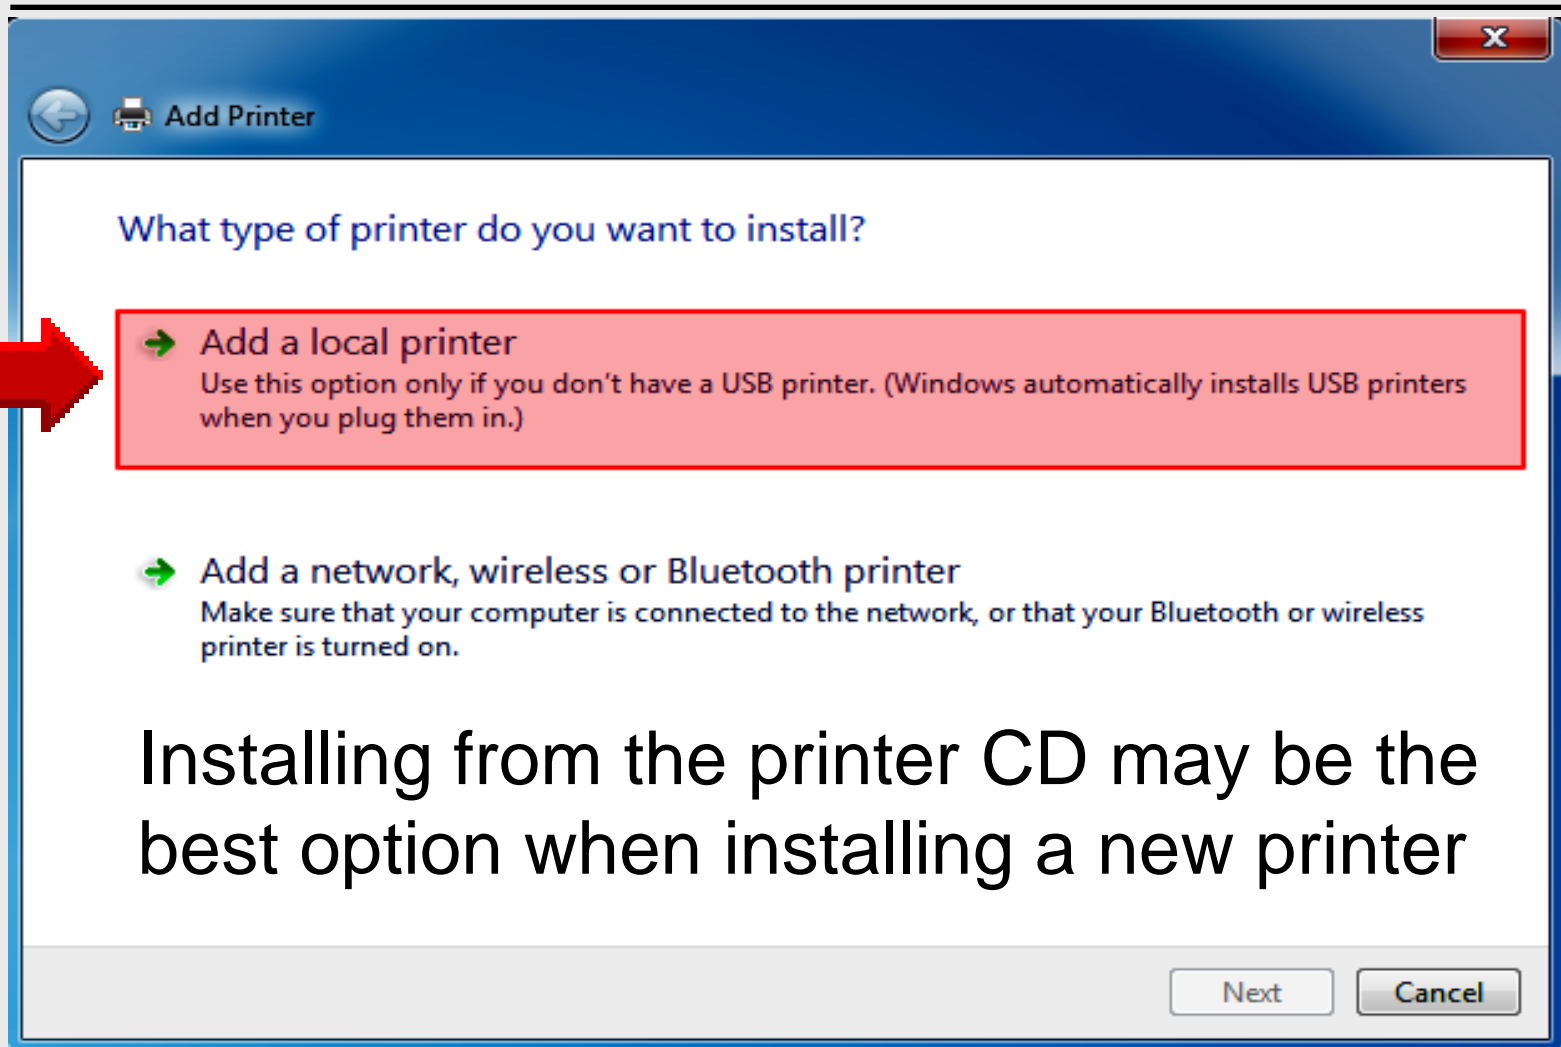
Add Printer

What type of printer do you want to install?

Add a local printer
Use this option only if you don't have a USB printer. (Windows automatically installs USB printers when you plug them in.)

Add a network, wireless or Bluetooth printer
Make sure that your computer is connected to the network, or that your Bluetooth or wireless printer is turned on.

Installing from the printer CD may be the best option when installing a new printer

Next
Cancel